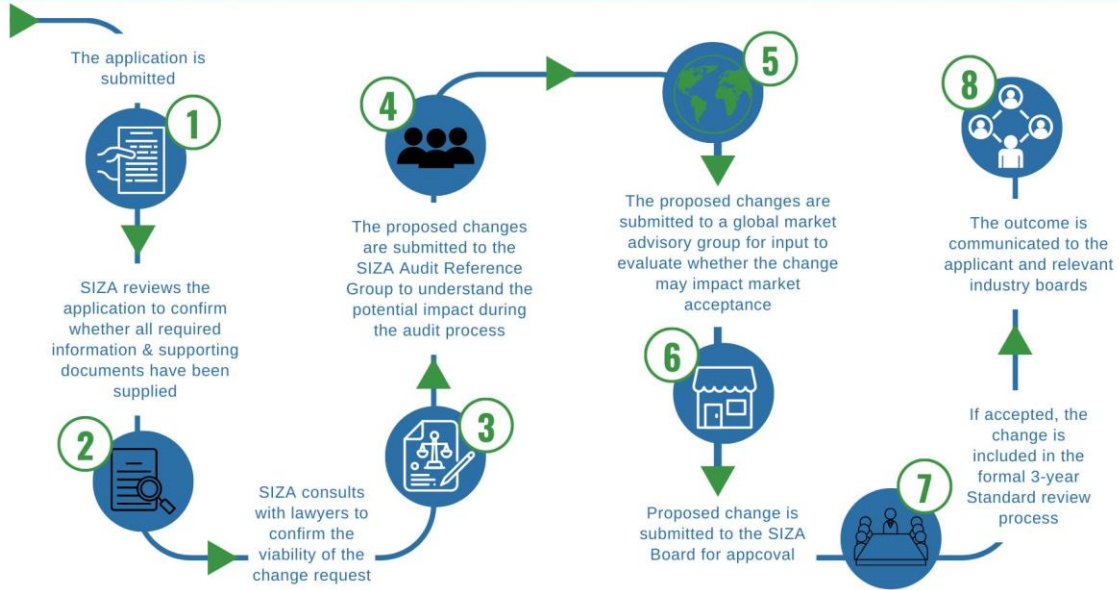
The application is submitted

1

SIZA reviews the application to confirm whether all required information & supporting documents have been supplied

2

SIZA consults with lawyers to confirm the viability of the change request

3

The proposed changes are submitted to the SIZA Audit Reference Group to understand the potential impact during the audit process

4

5

The proposed changes are submitted to a global market advisory group for input to evaluate whether the change may impact market acceptance

6

Proposed change is submitted to the SIZA Board for appcoval

7

If accepted, the change is included in the formal 3-year Standard review process

8

The outcome is communicated to the applicant and relevant industry boards